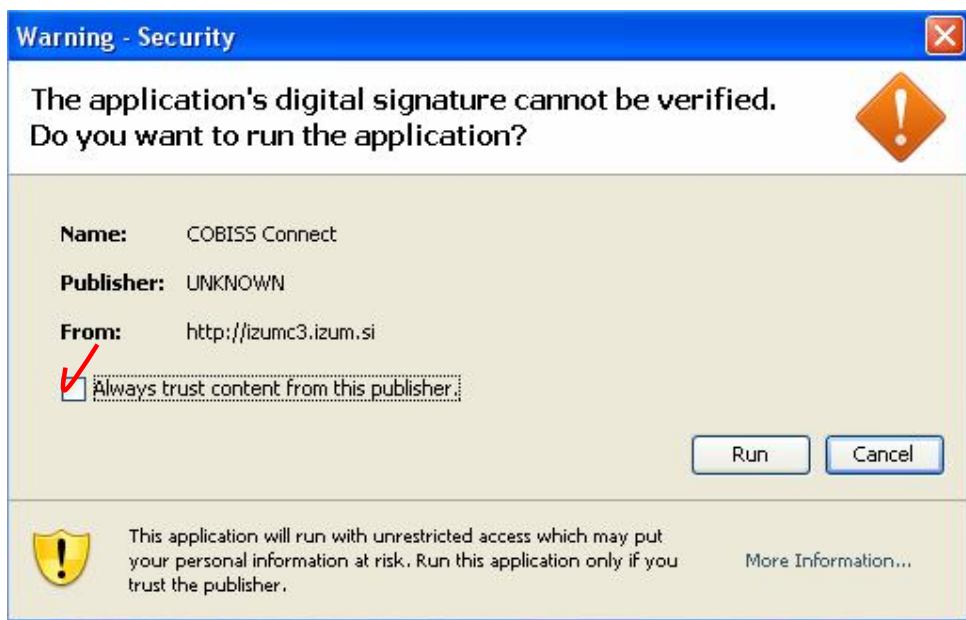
Warning - Security

The application's digital signature cannot be verified.
Do you want to run the application?

Name: COBISS Connect

Publisher: UNKNOWN

From: http://izumc3.izum.si

Always trust content from this publisher.

Run Cancel

This application will run with unrestricted access which may put your personal information at risk. Run this application only if you trust the publisher.

More Information...